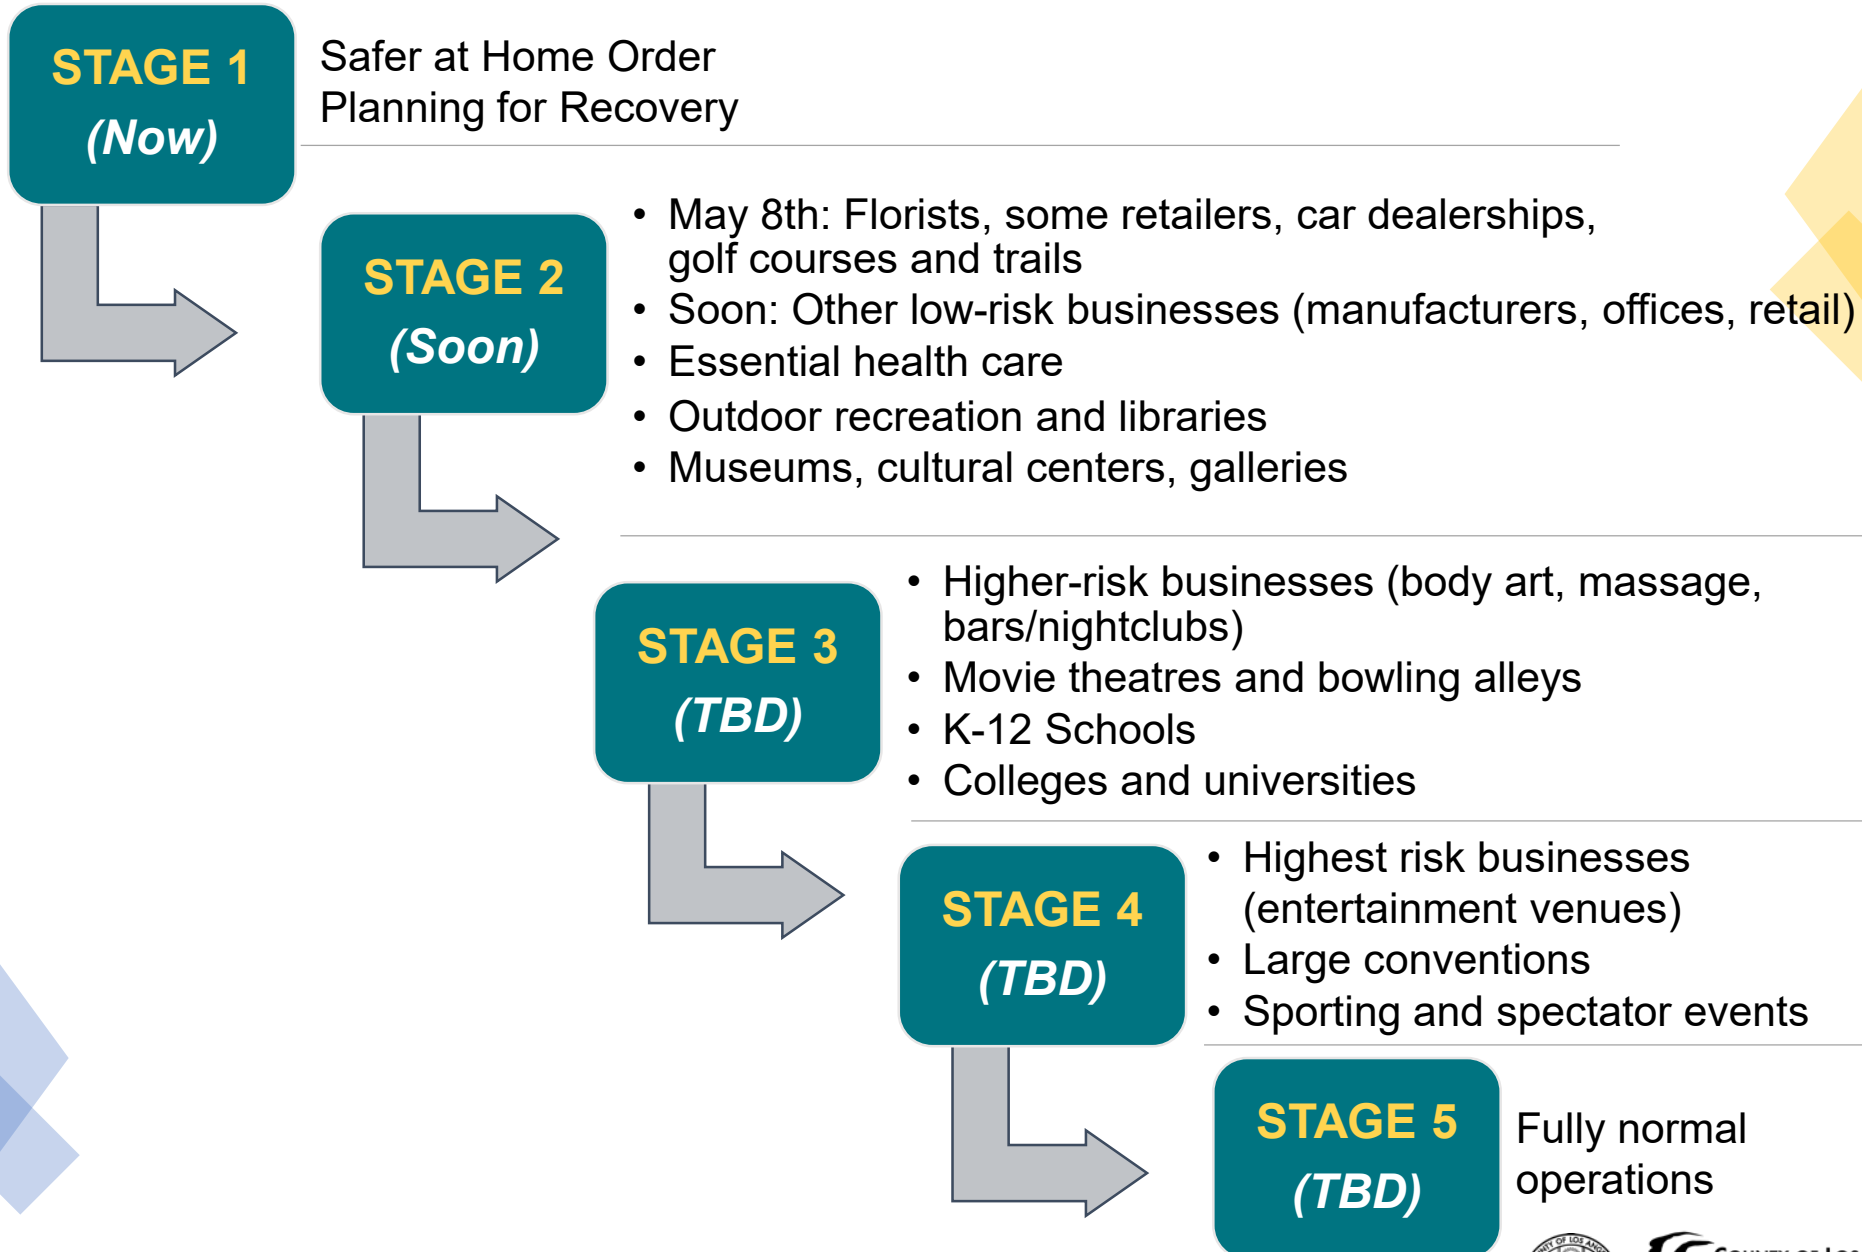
STAGE 1
(Now)

Safer at Home Order
Planning for Recovery

STAGE 2
(Soon)

• May 8th: Florists, some retailers, car dealerships, golf courses and trails
• Soon: Other low-risk businesses (manufacturers, offices, retail)
• Essential health care
• Outdoor recreation and libraries
• Museums, cultural centers, galleries

STAGE 3
(TBD)

• Higher-risk businesses (body art, massage, bars/nightclubs)
• Movie theatres and bowling alleys
• K-12 Schools
• Colleges and universities

STAGE 4
(TBD)

• Highest risk businesses (entertainment venues)
• Large conventions
• Sporting and spectator events

STAGE 5
(TBD)

Fully normal operations

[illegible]